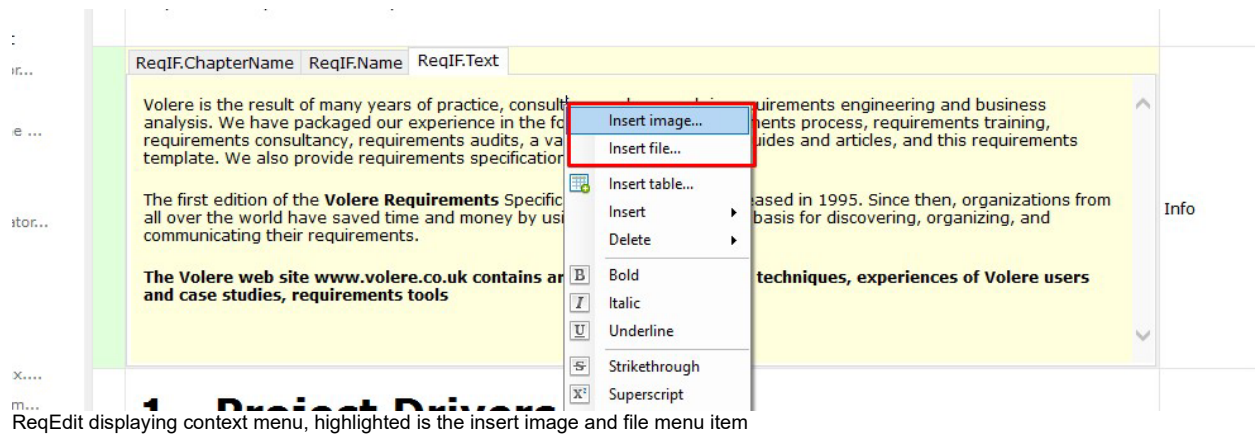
:
r...
e ...
ator...
x....
m...

ReqIF.ChapterName ReqIF.Name ReqIF.Text

Volere is the result of many years of practice, consult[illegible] requirements engineering and business analysis. We have packaged our experience in the fo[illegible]ments process, requirements training, requirements consultancy, requirements audits, a va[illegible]uides and articles, and this requirements template. We also provide requirements specification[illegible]

The first edition of the **Volere Requirements** Specific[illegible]eased in 1995. Since then, organizations from all over the world have saved time and money by usi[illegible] basis for discovering, organizing, and communicating their requirements.

**The Volere web site www.volere.co.uk contains ar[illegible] techniques, experiences of Volere users and case studies, requirements tools**

Insert image...
Insert file...
Insert table...
Insert
Delete
Bold
Italic
Underline
Strikethrough
Superscript

Info

1 Project Drivers

ReqEdit displaying context menu, highlighted is the insert image and file menu item